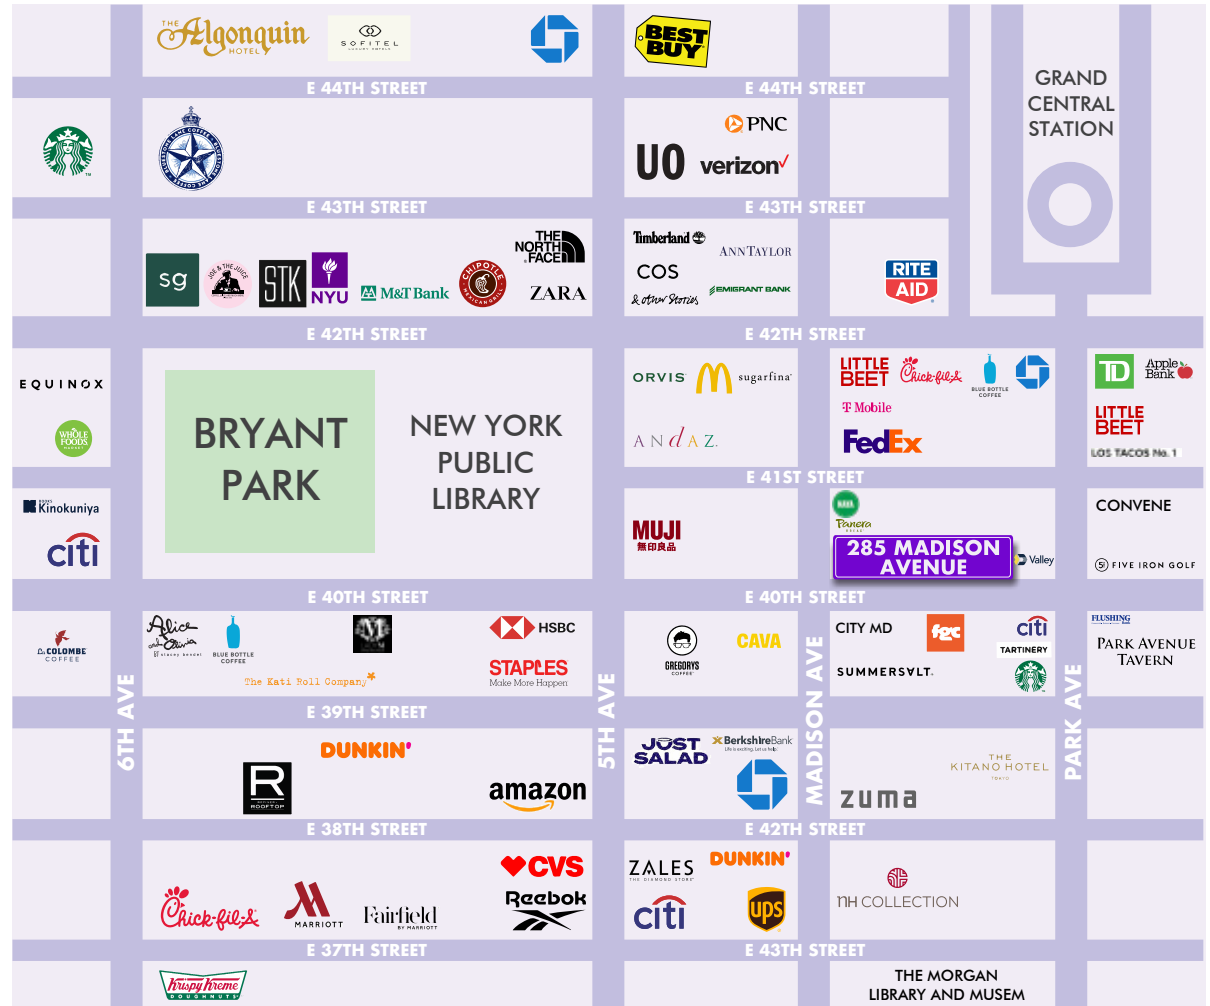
THE Algonquin HOTEL
SOFITEL LUXURY HOTELS
BEST BUY
E 44TH STREET
E 44TH STREET
GRAND CENTRAL STATION
PNC
UO
verizon✓
E 43TH STREET
E 43TH STREET
sg
STK
NYU
M&T Bank
CHIPOTLE MEXICAN GRILL
THE NORTH FACE
ZARA
Timberland
ANN TAYLOR
COS
& other Stories
EMIGRANT BANK
RITE AID
E 42TH STREET
E 42TH STREET
EQUINOX
WHOLE FOODS MARKET
BRYANT PARK
NEW YORK PUBLIC LIBRARY
ORVIS
sugarfina
ANDAZ
LITTLE BEET
Chick-fil-A
BLUE BOTTLE COFFEE
T Mobile
FedEx
TD
Apple Bank
LITTLE BEET
LOS TACOS No. 1
E 41ST STREET
Kinokuniya
citi
MUJI
無印良品
Panera BREAD
285 MADISON AVENUE
Valley
CONVENE
FIVE IRON GOLF
E 40TH STREET
E 40TH STREET
LA COLOMBE COFFEE
Alice and Olivia BY STACEY BENDET
BLUE BOTTLE COFFEE
The Kati Roll Company
HSBC
STAPLES
Make More Happen
GREGORYS COFFEE
CAVA
CITY MD
fgc
citi
TARTINERY
SUMMERSALT.
FLUSHING
PARK AVENUE TAVERN
6TH AVE
5TH AVE
MADISON AVE
PARK AVE
E 39TH STREET
DUNKIN'
R
ROOFTOP
amazon
JUST SALAD
BerkshireBank
Life is exciting. Let us help.
zuma
THE KITANO HOTEL TOKYO
E 38TH STREET
E 42TH STREET
CVS
Reebok
Chick-fil-A
MARRIOTT
Fairfield BY MARRIOTT
ZALES THE DIAMOND STORE
DUNKIN'
citi
ups
NH COLLECTION
E 37TH STREET
E 43TH STREET
Krispy Kreme DOUGHNUTS
THE MORGAN LIBRARY AND MUSEM